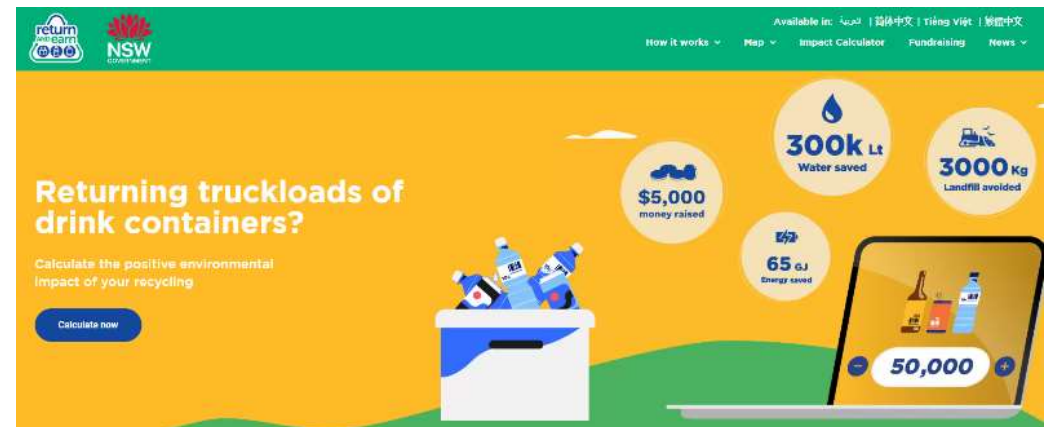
return and earn

NSW GOVERNMENT

Available in: العربية | 简体中文 | Tiếng Việt | 繁體中文

How it works ⌄ Map ⌄ Impact Calculator Fundraising News ⌄

Returning truckloads of drink containers?

Calculate the positive environmental impact of your recycling

Calculate now

$5,000 money raised

300k Lt Water saved

3000 Kg Landfill avoided

65 GJ Energy saved

50,000